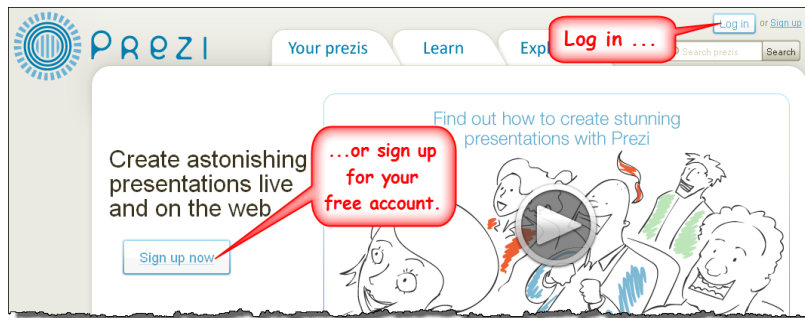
Prezi

Your prezis

Learn

Expl

Log in ...

Log in or Sign up

Search prezis

Search

Create astonishing presentations live and on the web

...or sign up for your free account.

Sign up now

Find out how to create stunning presentations with Prezi